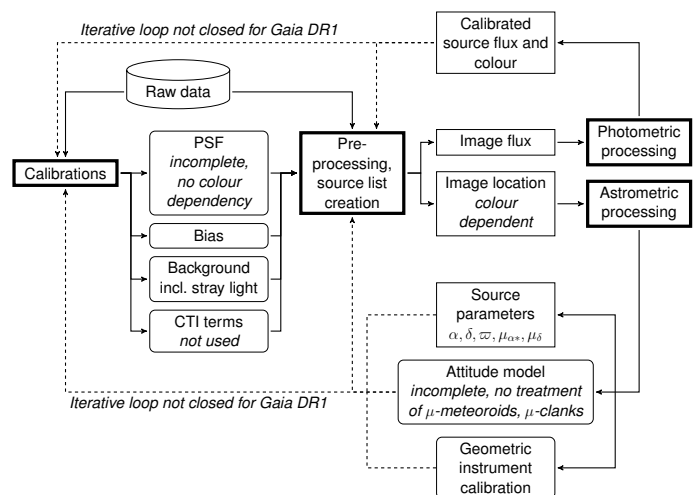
Iterative loop not closed for Gaia DR1

Calibrated source flux and colour

Raw data

Calibrations

PSF
incomplete, no colour dependency

Bias

Background incl. stray light

CTI terms
not used

Pre-processing, source list creation

Image flux

Image location
colour dependent

Photometric processing

Astrometric processing

Source parameters
$\alpha, \delta, \varpi, \mu_{\alpha*}, \mu_\delta$

Attitude model
incomplete, no treatment of $\mu$-meteoroids, $\mu$-clanks

Iterative loop not closed for Gaia DR1

Geometric instrument calibration